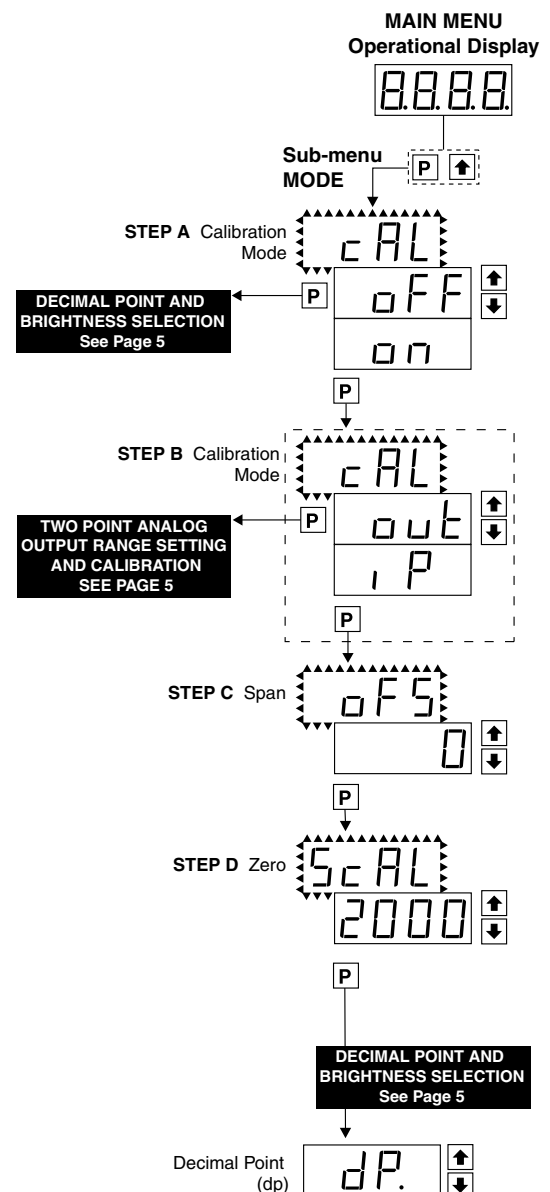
MAIN MENU
Operational Display

8.8.8.8.

Sub-menu
MODE

P

STEP A Calibration Mode

cAL

DECIMAL POINT AND BRIGHTNESS SELECTION
See Page 5

P

oFF

on

P

STEP B Calibration Mode

cAL

TWO POINT ANALOG OUTPUT RANGE SETTING AND CALIBRATION
SEE PAGE 5

P

out

iP

P

STEP C Span

oFS

0

P

STEP D Zero

ScAL

2000

P

DECIMAL POINT AND BRIGHTNESS SELECTION
See Page 5

Decimal Point (dp)

dP.